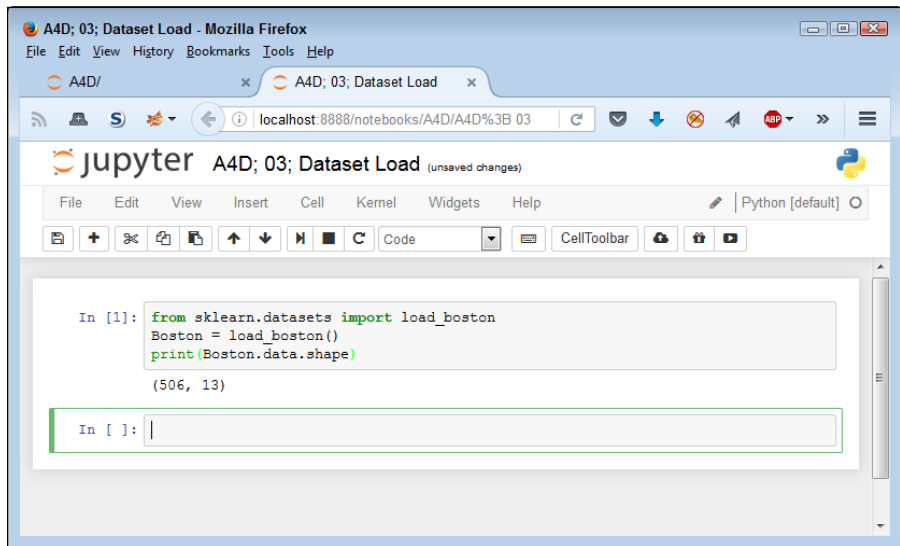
A4D; 03; Dataset Load - Mozilla Firefox

File Edit View History Bookmarks Tools Help

A4D/ ×   A4D; 03; Dataset Load ×

localhost:8888/notebooks/A4D/A4D%3B 03

jupyter A4D; 03; Dataset Load (unsaved changes)

File Edit View Insert Cell Kernel Widgets Help   Python [default]

Code   CellToolbar

In [1]: from sklearn.datasets import load_boston
Boston = load_boston()
print(Boston.data.shape)

(506, 13)

In [ ]: